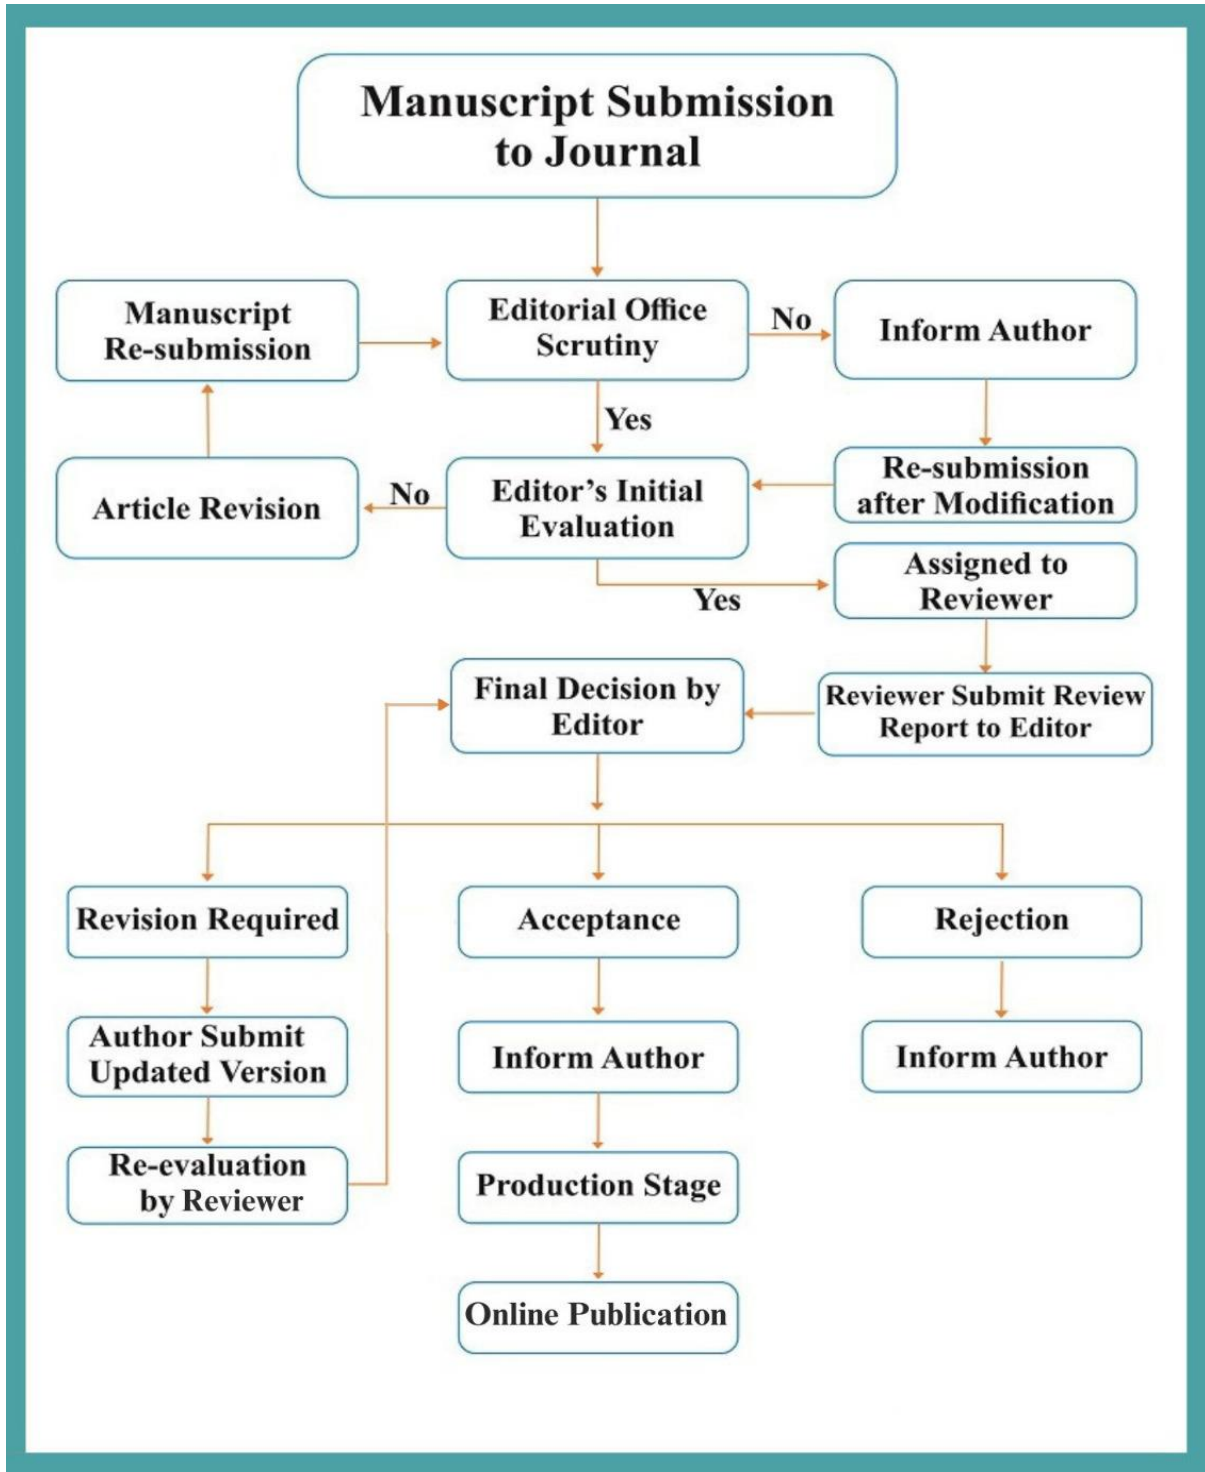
Manuscript Submission to Journal

Manuscript Re-submission

Editorial Office Scrutiny

No

Inform Author

Yes

Article Revision

No

Editor's Initial Evaluation

Re-submission after Modification

Yes

Assigned to Reviewer

Final Decision by Editor

Reviewer Submit Review Report to Editor

Revision Required

Acceptance

Rejection

Author Submit Updated Version

Inform Author

Inform Author

Re-evaluation by Reviewer

Production Stage

Online Publication